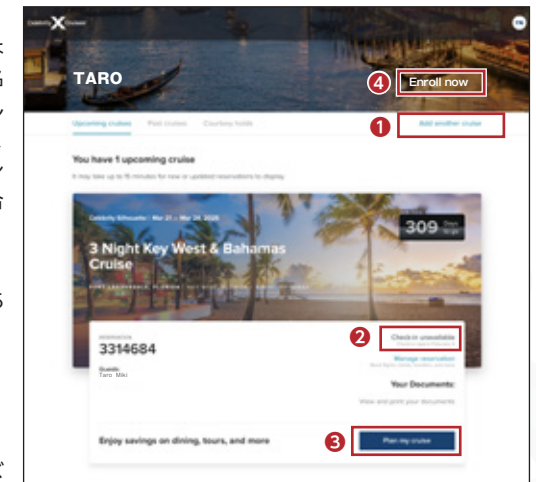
Celebrity X Cruises

EN

TARO

4 Enroll now

Upcoming cruises Past cruises Courtesy holds

1 Add another cruise

You have 1 upcoming cruise

It may take up to 15 minutes for new or updated reservations to display.

Celebrity Silhouette | Mar 21 – Mar 24, 2026

309 Days to go

3 Night Key West & Bahamas Cruise

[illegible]

RESERVATION

3314684

2 Check-in unavailable

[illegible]

Manage reservation

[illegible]

Guests
Taro Miki

Your Documents:

View and print your documents

Enjoy savings on dining, tours, and more

3 Plan my cruise